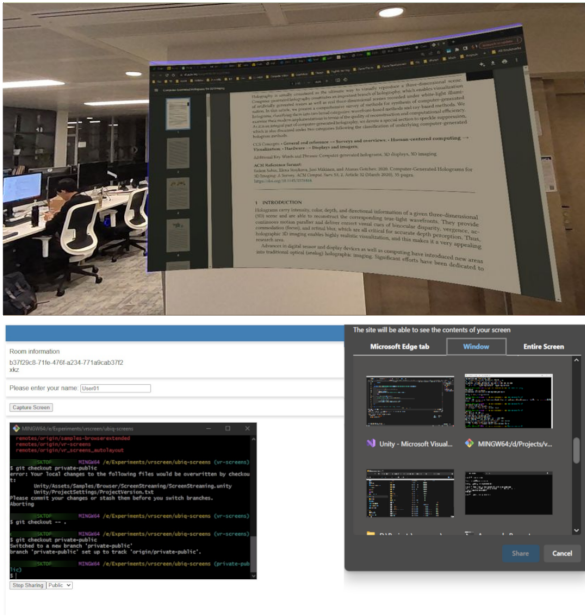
1 INTRODUCTION

Room information
b37f29c9-71fe-4f6f-a234-771a9cab37f2
xkz

Please enter your name: User01

Capture Screen

MINGW64:/e/Experiments/vrscreen/ubiq-screens

remotes/origin/Samples-BrowserExtended
remotes/origin/vr-screens
remotes/origin/vr_screens_autolayout

MINGW64 /e/Experiments/vrscreen/ubiq-screens (vr-screens)
$ git checkout private-public
error: Your local changes to the following files would be overwritten by checkout:
Unity/Assets/Samples/Browser/ScreenStreaming/ScreenStreaming.unity
Unity/ProjectSettings/ProjectVersion.txt
Please commit your changes or stash them before you switch branches.
Aborting

MINGW64 /e/Experiments/vrscreen/ubiq-screens (vr-screens)
$ git checkout -- .

MINGW64 /e/Experiments/vrscreen/ubiq-screens (vr-screens)
$ git checkout private-public
Switched to a new branch 'private-public'
branch 'private-public' set up to track 'origin/private-public'.

MINGW64 /e/Experiments/vrscreen/ubiq-screens (private-public)

Stop Sharing Public

The site will be able to see the contents of your screen

Microsoft Edge tab | Window | Entire Screen

Unity - Microsoft Visual...
MINGW64:/d/Projects/v...

Share
Cancel